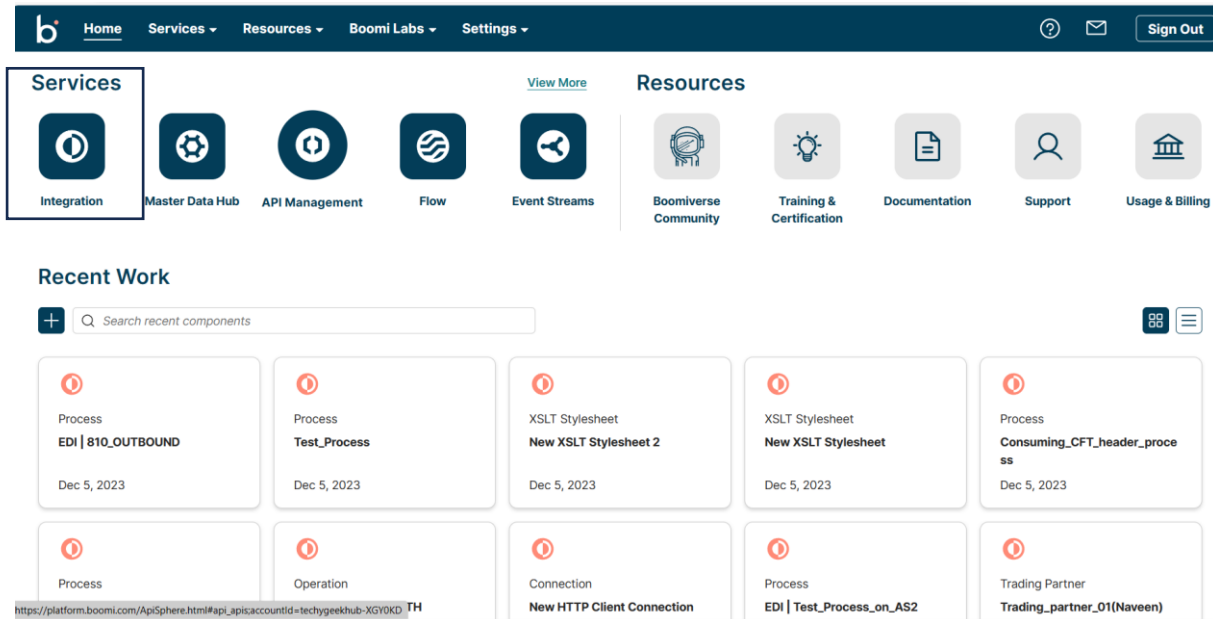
Home Services Resources Boomi Labs Settings Sign Out

Services

View More

Integration

Master Data Hub

API Management

Flow

Event Streams

Resources

Boomiverse Community

Training & Certification

Documentation

Support

Usage & Billing

Recent Work

Search recent components

Process
EDI | 810_OUTBOUND
Dec 5, 2023

Process
Test_Process
Dec 5, 2023

XSLT Stylesheet
New XSLT Stylesheet 2
Dec 5, 2023

XSLT Stylesheet
New XSLT Stylesheet
Dec 5, 2023

Process
Consuming_CFT_header_process
Dec 5, 2023

Process

Operation
TH

Connection
New HTTP Client Connection

Process
EDI | Test_Process_on_AS2

Trading Partner
Trading_partner_01(Naveen)

https://platform.boomi.com/ApiSphere.html#api_apis;accountId=techygeekhub-XGY0KD